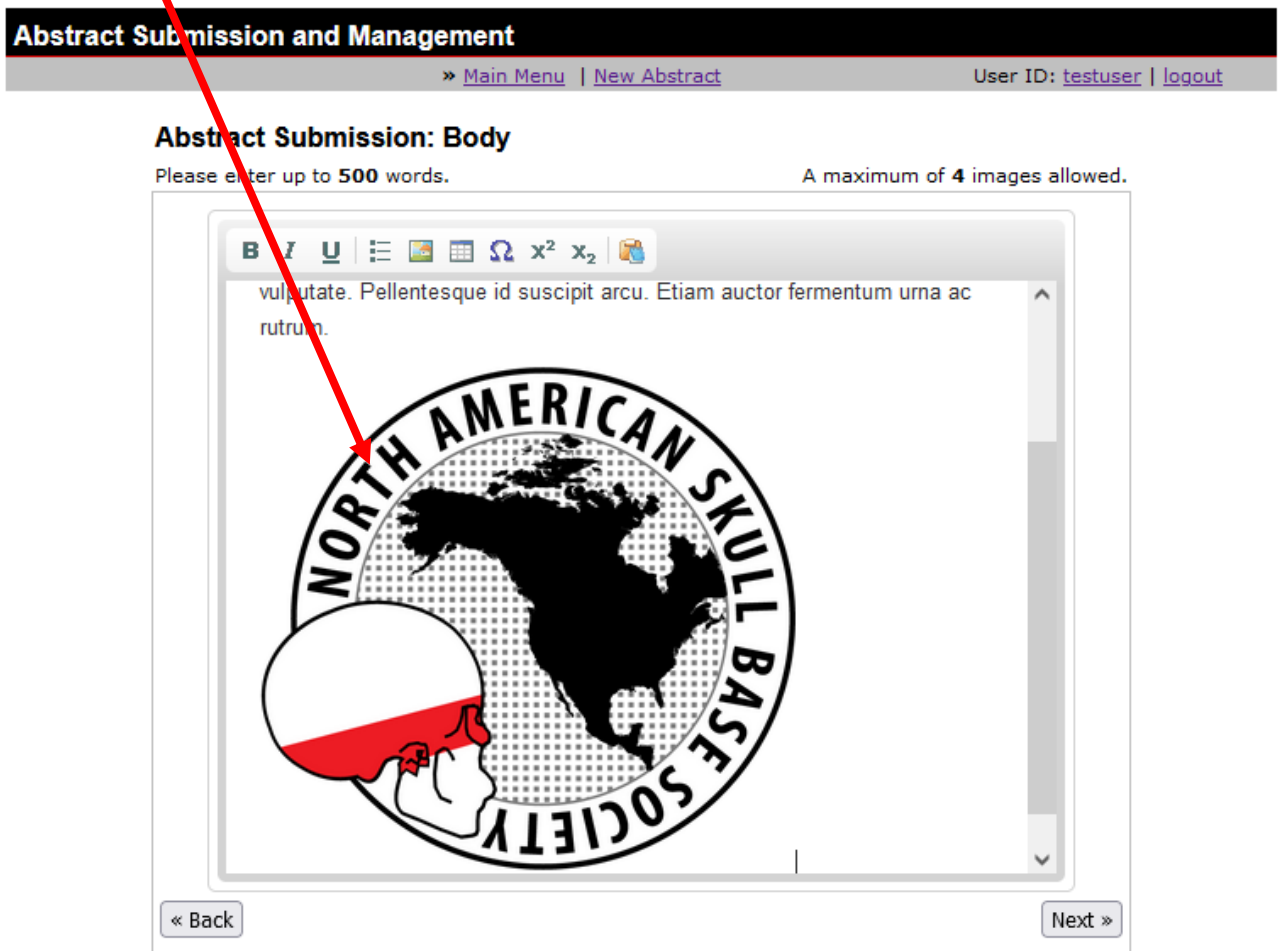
Abstract Submission and Management

» Main Menu | New Abstract

User ID: testuser | logout

Abstract Submission: Body

Please enter up to **500** words.

A maximum of **4** images allowed.

B I U Ω $x^2$ $x_2$

vulputate. Pellentesque id suscipit arcu. Etiam auctor fermentum urna ac rutrum.

NORTH AMERICAN SKULL BASE SOCIETY

« Back

Next »